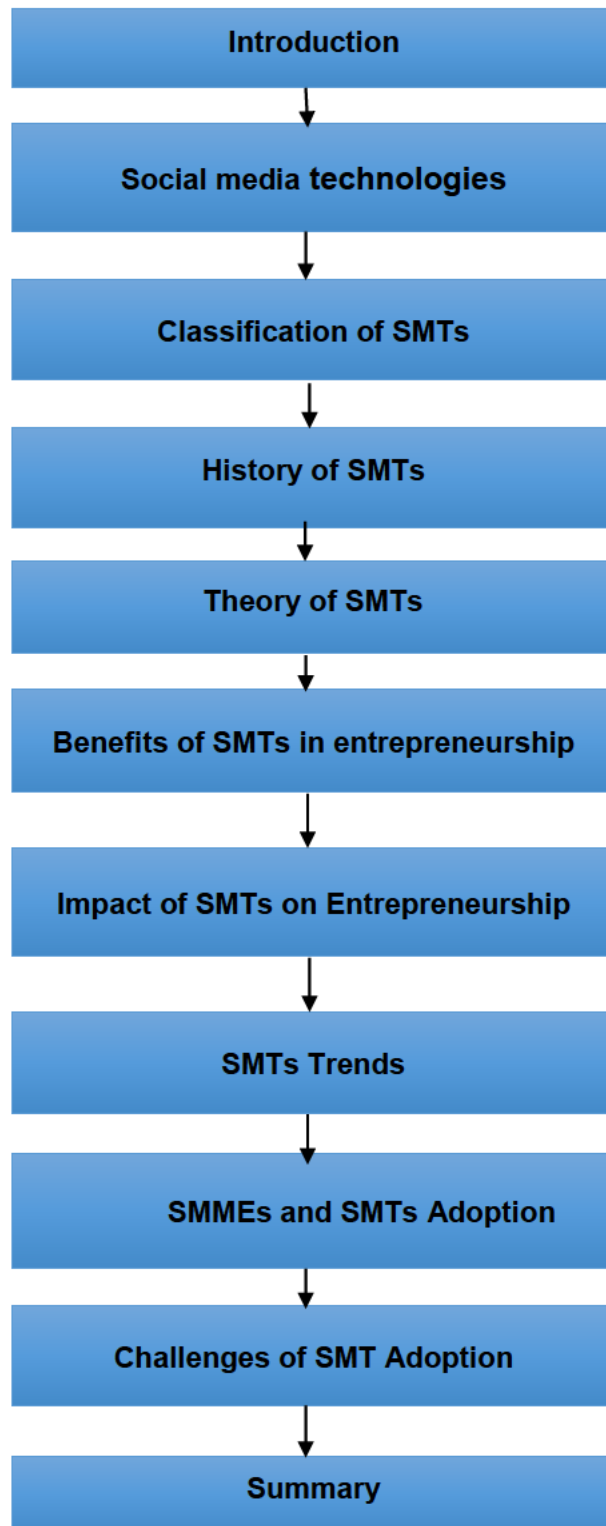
Introduction

Social media technologies

Classification of SMTs

History of SMTs

Theory of SMTs

Benefits of SMTs in entrepreneurship

Impact of SMTs on Entrepreneurship

SMTs Trends

SMMEs and SMTs Adoption

Challenges of SMT Adoption

Summary